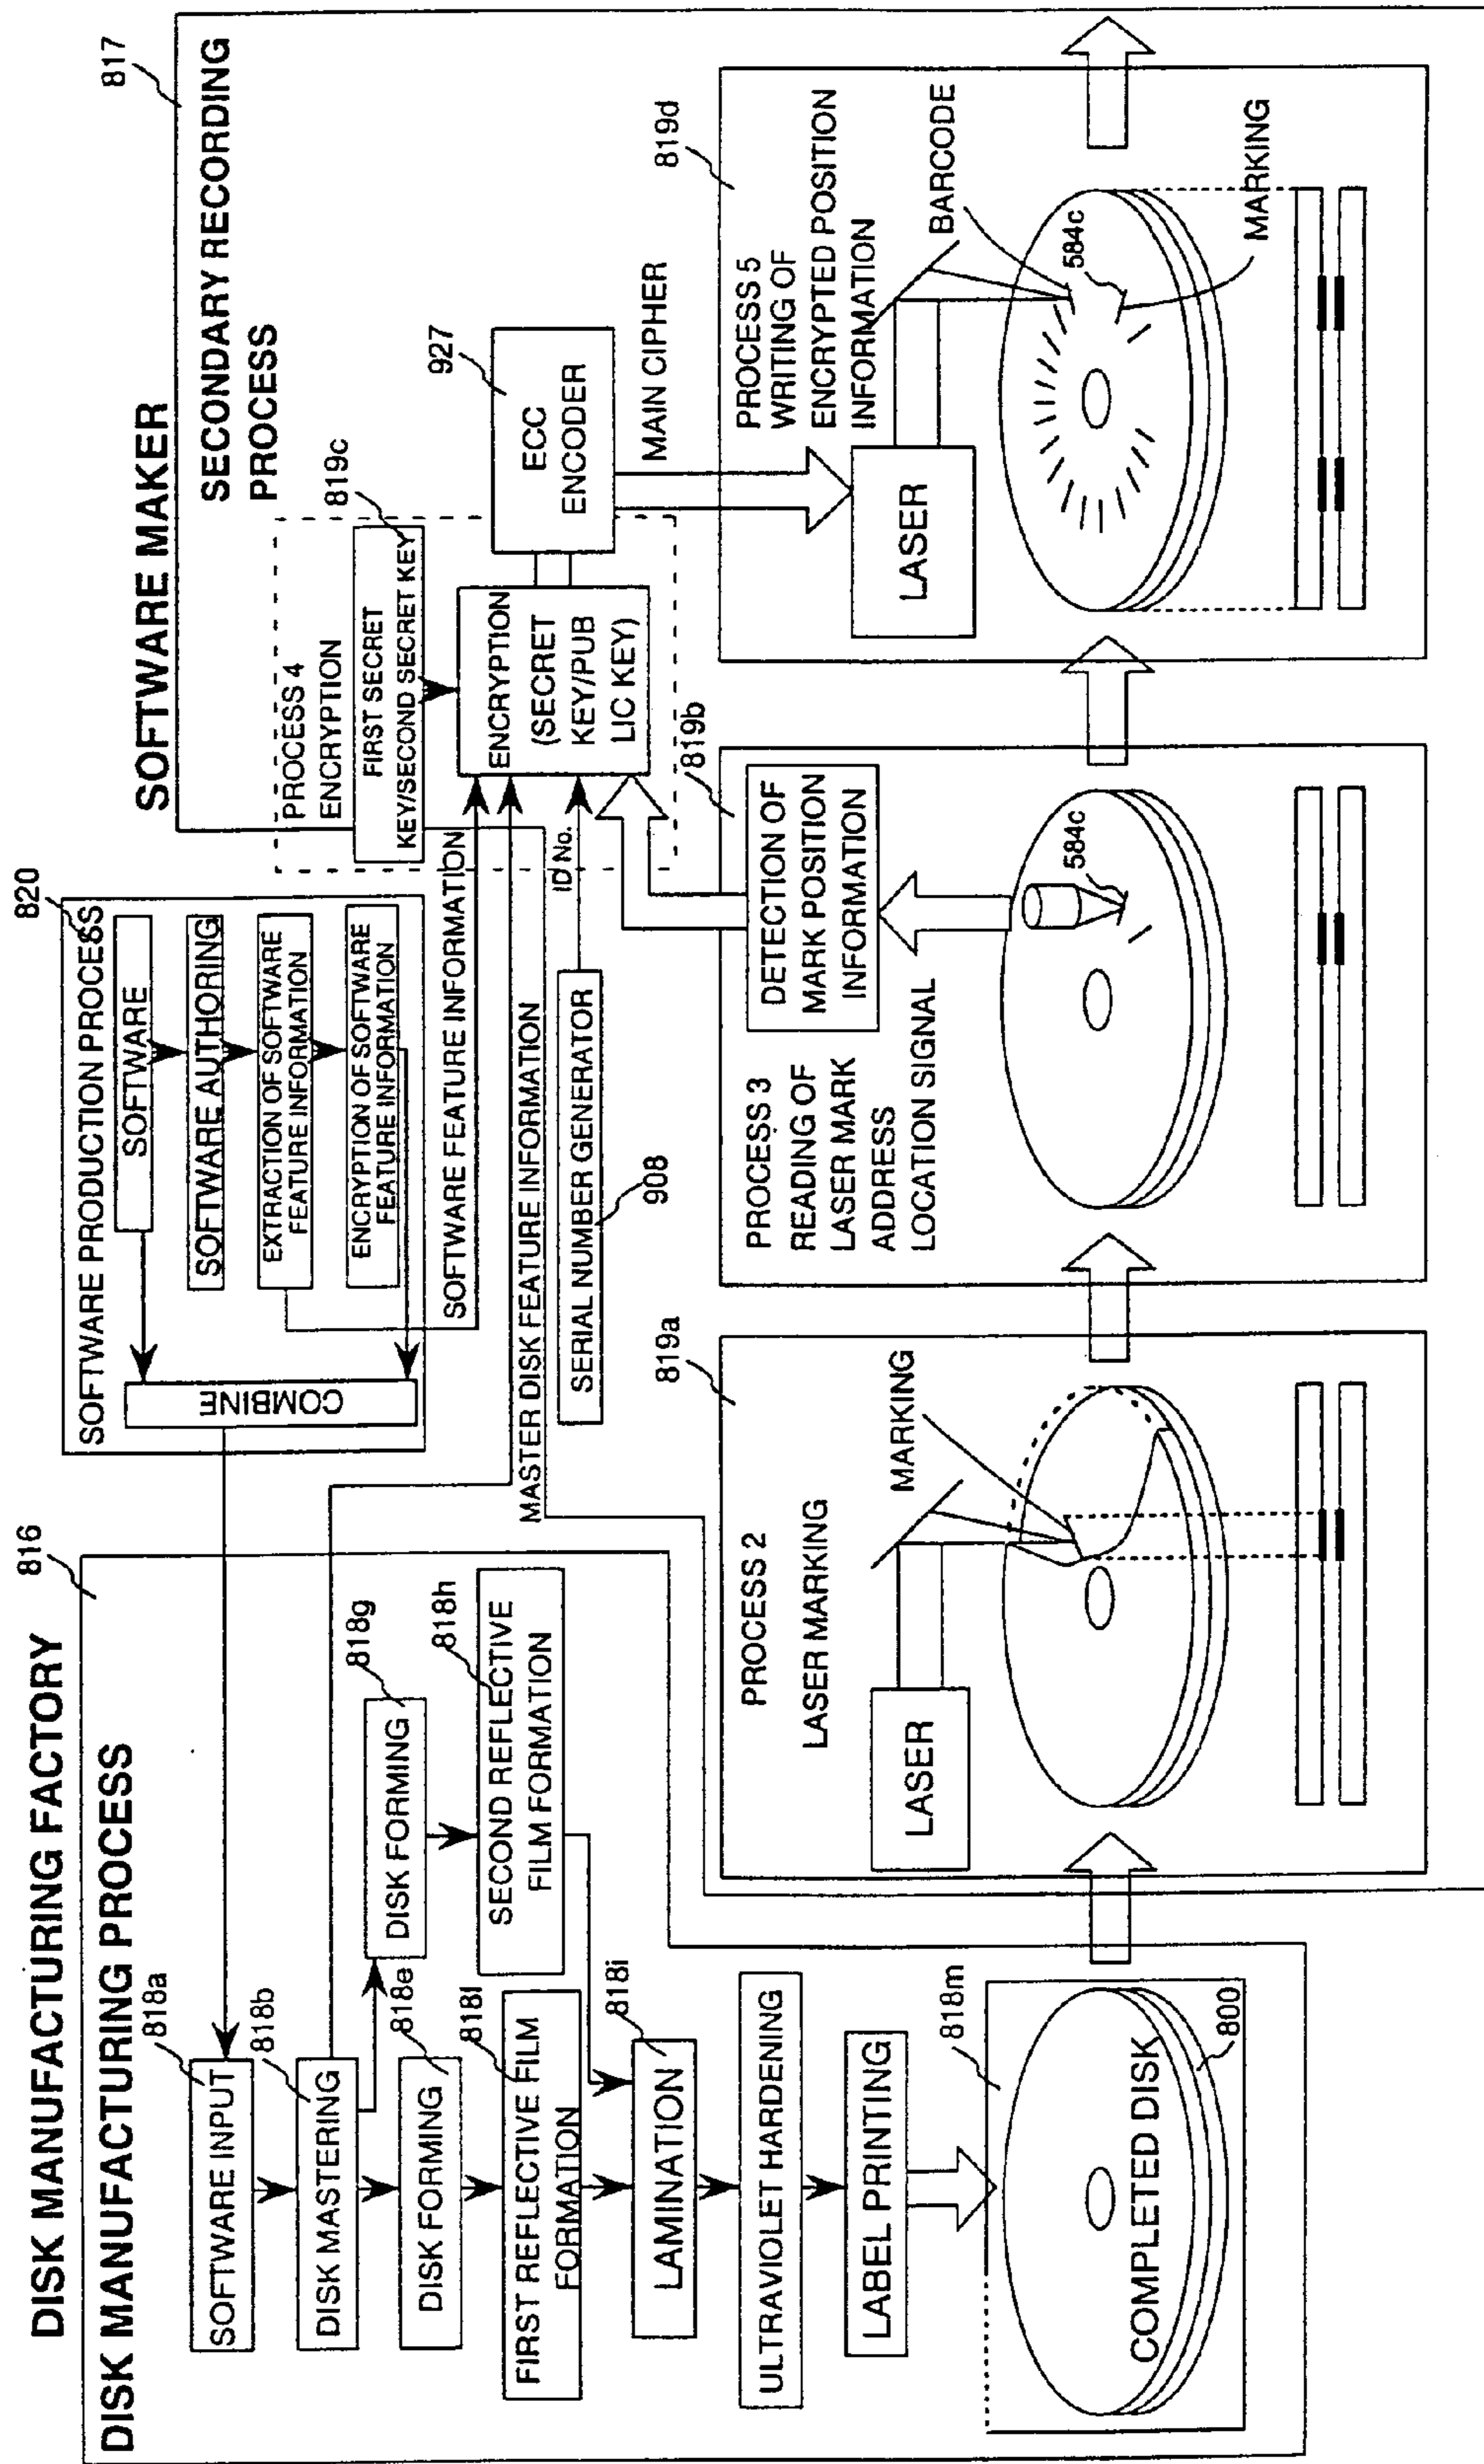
DISK MANUFACTURING FACTORY

816

DISK MANUFACTURING PROCESS

818a

SOFTWARE INPUT

818b

DISK MASTERING

818e

DISK FORMING

818f

FIRST REFLECTIVE FILM FORMATION

818g

DISK FORMING

818h

SECOND REFLECTIVE FILM FORMATION

818i

LAMINATION

ULTRAVIOLET HARDENING

LABEL PRINTING

818m

COMPLETED DISK

800

820

SOFTWARE PRODUCTION PROCESS

SOFTWARE

SOFTWARE AUTHORING

EXTRACTION OF SOFTWARE FEATURE INFORMATION

ENCRYPTION OF SOFTWARE FEATURE INFORMATION

COMBINE

SOFTWARE FEATURE INFORMATION

MASTER DISK FEATURE INFORMATION

SERIAL NUMBER GENERATOR

908

ID No.

SOFTWARE MAKER

817

SECONDARY RECORDING PROCESS

PROCESS 4 ENCRYPTION

819c

FIRST SECRET KEY/SECOND SECRET KEY

ENCRYPTION (SECRET KEY/PUBLIC KEY)

819b

927

ECC ENCODER

MAIN CIPHER

819a

PROCESS 2 LASER MARKING

LASER

MARKING

PROCESS 3 READING OF LASER MARK ADDRESS LOCATION SIGNAL

DETECTION OF MARK POSITION INFORMATION

584c

819d

PROCESS 5 WRITING OF ENCRYPTED POSITION INFORMATION

BARCODE

LASER

584c

MARKING